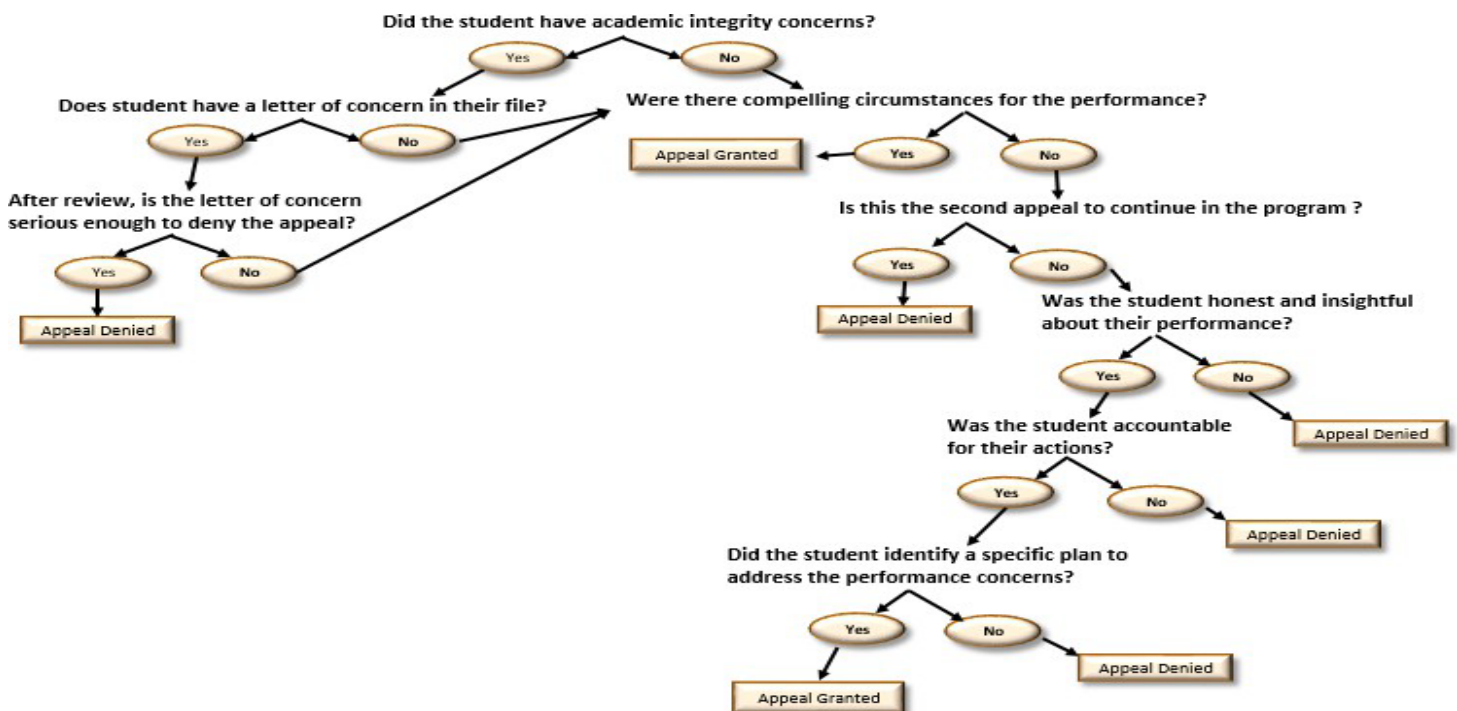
Did the student have academic integrity concerns?

Yes

No

Does student have a letter of concern in their file?

Yes

No

After review, is the letter of concern serious enough to deny the appeal?

Yes

No

Appeal Denied

Were there compelling circumstances for the performance?

Appeal Granted

Yes

No

Is this the second appeal to continue in the program ?

Yes

No

Appeal Denied

Was the student honest and insightful about their performance?

Yes

No

Appeal Denied

Was the student accountable for their actions?

Yes

No

Appeal Denied

Did the student identify a specific plan to address the performance concerns?

Yes

No

Appeal Denied

Appeal Granted